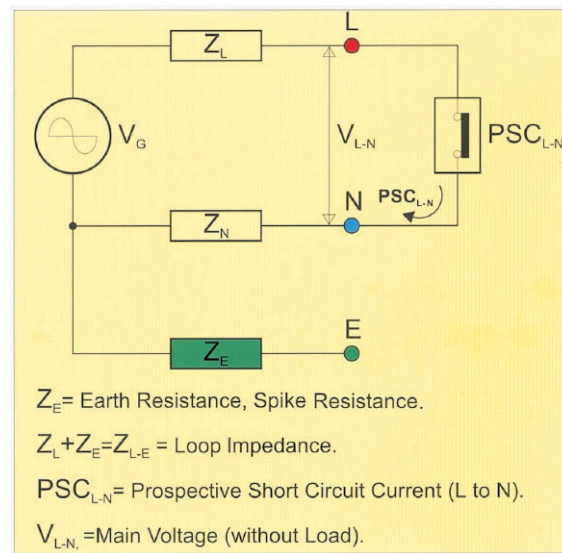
$Z_L$

L

$V_G$

$V_{L-N}$

$PSC_{L-N}$

N

$PSC_{L-N}$

$Z_N$

E

$Z_E$

$Z_E$= Earth Resistance, Spike Resistance.

$Z_L$+$Z_E$=$Z_{L-E}$ = Loop Impedance.

$PSC_{L-N}$= Prospective Short Circuit Current (L to N).

$V_{L-N,}$ =Main Voltage (without Load).